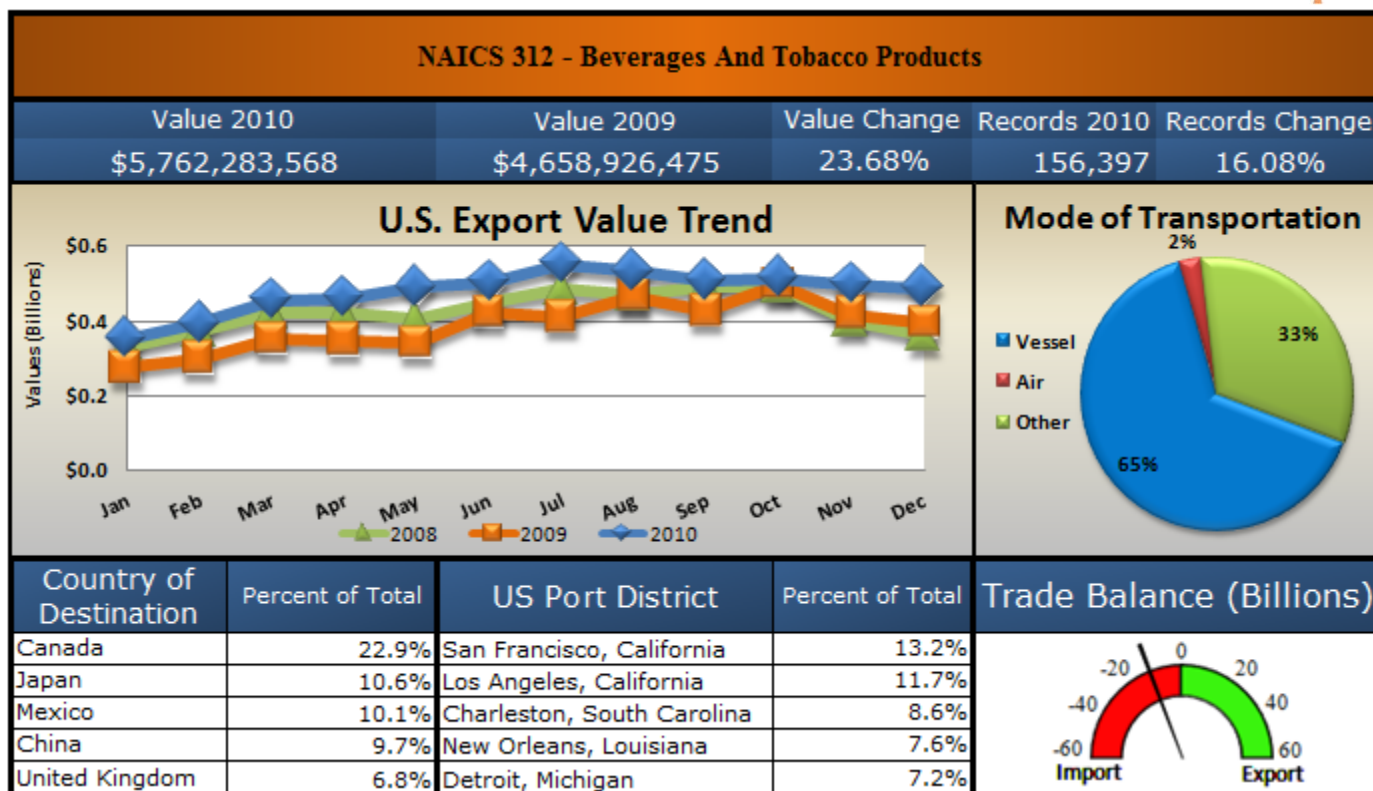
NAICS 312 - Beverages And Tobacco Products

| Value 2010 | Value 2009 | Value Change | Records 2010 | Records Change |
|---|---|---|---|---|
| \$5,762,283,568 | \$4,658,926,475 | 23.68% | 156,397 | 16.08% |

U.S. Export Value Trend

\$0.6
\$0.4
\$0.2
\$0.0
Values (Billions)
Jan Feb Mar Apr May Jun Jul Aug Sep Oct Nov Dec
2008 2009 2010

Mode of Transportation

2%
33%
65%
Vessel
Air
Other

| Country of Destination | Percent of Total |
|---|---|
| Canada | 22.9% |
| Japan | 10.6% |
| Mexico | 10.1% |
| China | 9.7% |
| United Kingdom | 6.8% |

| US Port District | Percent of Total |
|---|---|
| San Francisco, California | 13.2% |
| Los Angeles, California | 11.7% |
| Charleston, South Carolina | 8.6% |
| New Orleans, Louisiana | 7.6% |
| Detroit, Michigan | 7.2% |

Trade Balance (Billions)

-20 0 20
-40 40
-60 60
Import Export